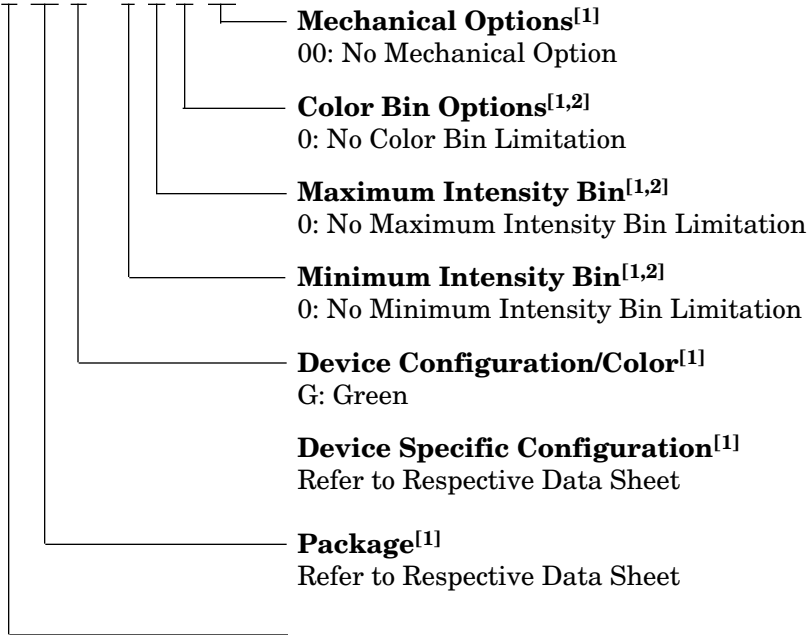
**Mechanical Options$^{[1]}$**
00: No Mechanical Option

**Color Bin Options$^{[1,2]}$**
0: No Color Bin Limitation

**Maximum Intensity Bin$^{[1,2]}$**
0: No Maximum Intensity Bin Limitation

**Minimum Intensity Bin$^{[1,2]}$**
0: No Minimum Intensity Bin Limitation

**Device Configuration/Color$^{[1]}$**
G: Green

**Device Specific Configuration$^{[1]}$**
Refer to Respective Data Sheet

**Package$^{[1]}$**
Refer to Respective Data Sheet